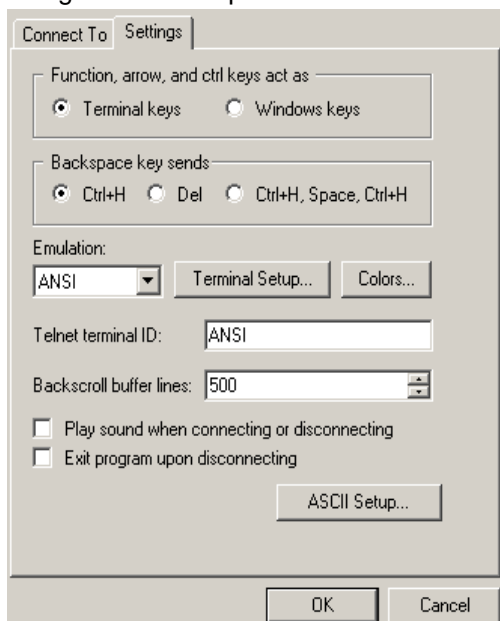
Connect To
Settings

Function, arrow, and ctrl keys act as
Terminal keys
Windows keys

Backspace key sends
Ctrl+H
Del
Ctrl+H, Space, Ctrl+H

Emulation:
ANSI
Terminal Setup...
Colors...

Telnet terminal ID: ANSI

Backscroll buffer lines: 500

Play sound when connecting or disconnecting
Exit program upon disconnecting

ASCII Setup...

OK
Cancel